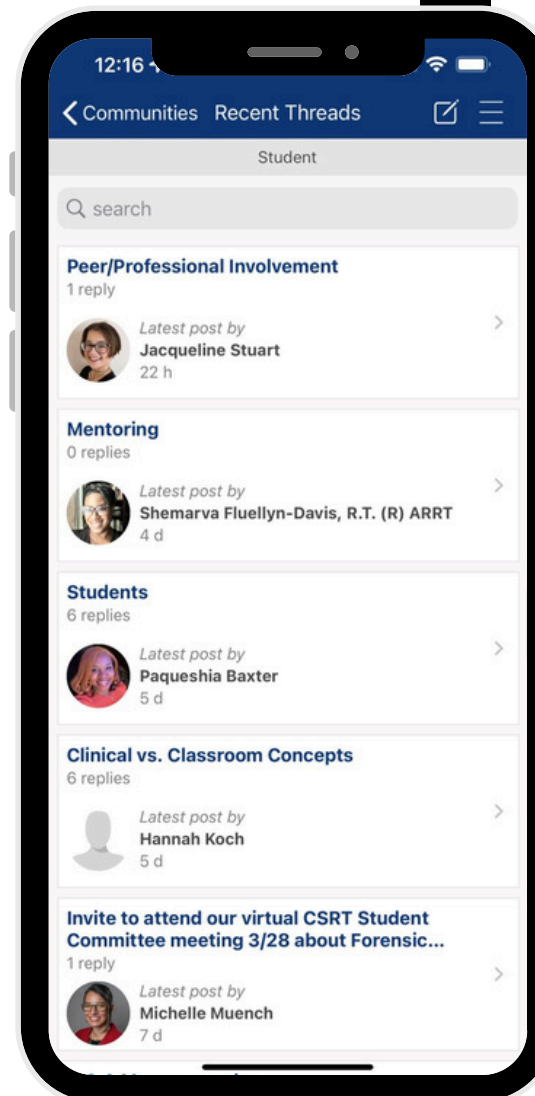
12:16

Communities Recent Threads

Student

search

Peer/Professional Involvement
1 reply
Latest post by
Jacqueline Stuart
22 h

Mentoring
0 replies
Latest post by
Shemarva Fluellyn-Davis, R.T. (R) ARRT
4 d

Students
6 replies
Latest post by
Paqueshia Baxter
5 d

Clinical vs. Classroom Concepts
6 replies
Latest post by
Hannah Koch
5 d

Invite to attend our virtual CSRT Student Committee meeting 3/28 about Forensic...
1 reply
Latest post by
Michelle Muench
7 d